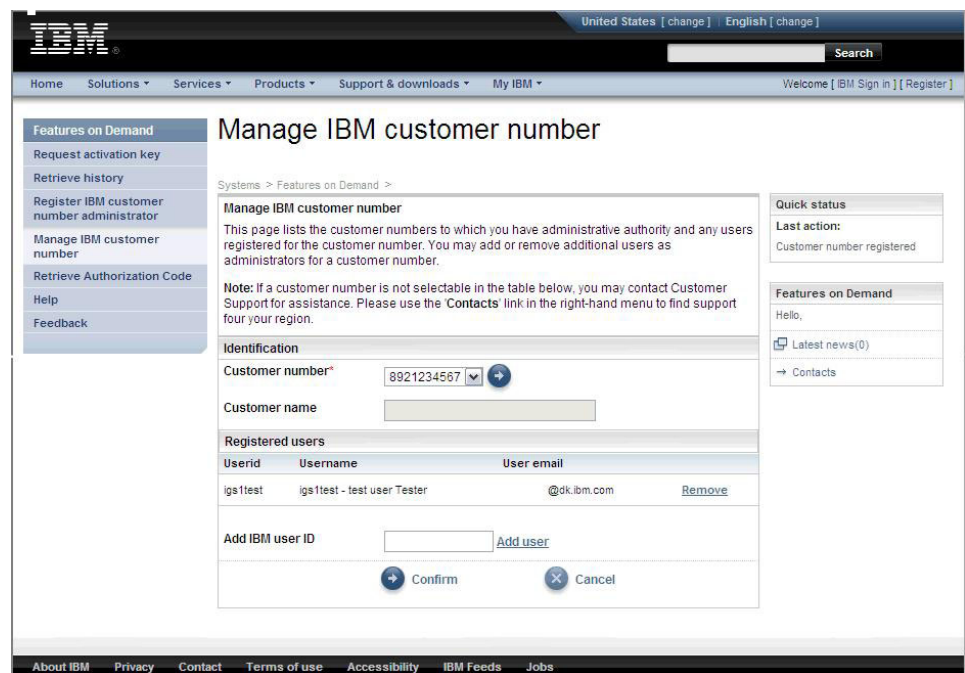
IBM®

United States [ change ] | English [ change ]

Search

Home Solutions ▾ Services ▾ Products ▾ Support & downloads ▾ My IBM ▾

Welcome [ IBM Sign in ] [ Register ]

Features on Demand
Request activation key
Retrieve history
Register IBM customer number administrator
Manage IBM customer number
Retrieve Authorization Code
Help
Feedback

Manage IBM customer number

Systems > Features on Demand >

Manage IBM customer number

This page lists the customer numbers to which you have administrative authority and any users registered for the customer number. You may add or remove additional users as administrators for a customer number.

**Note:** If a customer number is not selectable in the table below, you may contact Customer Support for assistance. Please use the 'Contacts' link in the right-hand menu to find support four your region.

Identification

Customer number* 8921234567

Customer name

Registered users

| Userid | Username | User email | |
|---|---|---|---|
| igs1test | igs1test - test user Tester | @dk.ibm.com | Remove |

Add IBM user ID Add user

Confirm Cancel

Quick status
Last action:
Customer number registered

Features on Demand
Hello,
Latest news(0)
→ Contacts

About IBM Privacy Contact Terms of use Accessibility IBM Feeds Jobs